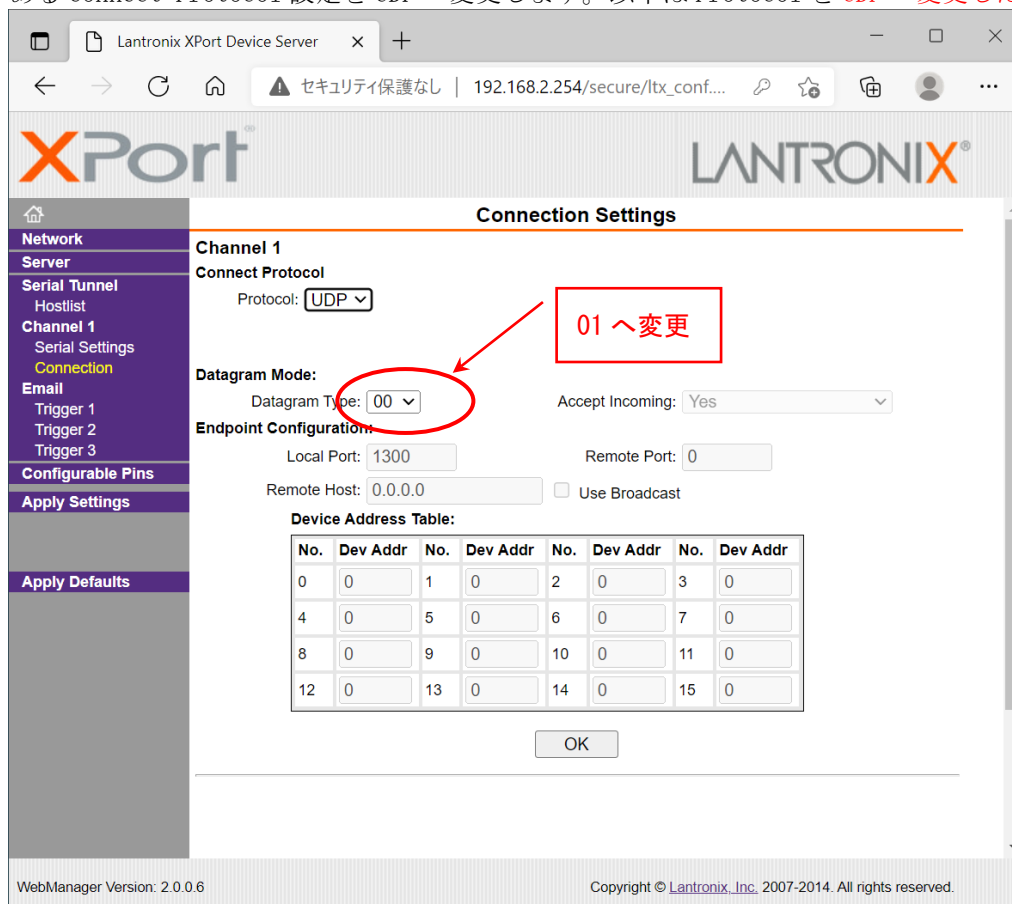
Lantronix XPort Device Server

セキュリティ保護なし | 192.168.2.254/secure/ltx_conf....

XPort

LANTRONIX

Network
Server
Serial Tunnel
Hostlist
Channel 1
Serial Settings
Connection
Email
Trigger 1
Trigger 2
Trigger 3
Configurable Pins
Apply Settings

Apply Defaults

Connection Settings

Channel 1
Connect Protocol
Protocol: UDP

01 へ変更

Datagram Mode:
Datagram Type: 00
Accept Incoming: Yes
Endpoint Configuration:
Local Port: 1300
Remote Port: 0
Remote Host: 0.0.0.0
Use Broadcast

Device Address Table:

| No. | Dev Addr | No. | Dev Addr | No. | Dev Addr | No. | Dev Addr |
|---|---|---|---|---|---|---|---|
| 0 | 0 | 1 | 0 | 2 | 0 | 3 | 0 |
| 4 | 0 | 5 | 0 | 6 | 0 | 7 | 0 |
| 8 | 0 | 9 | 0 | 10 | 0 | 11 | 0 |
| 12 | 0 | 13 | 0 | 14 | 0 | 15 | 0 |

OK

WebManager Version: 2.0.0.6

Copyright © Lantronix, Inc. 2007-2014. All rights reserved.